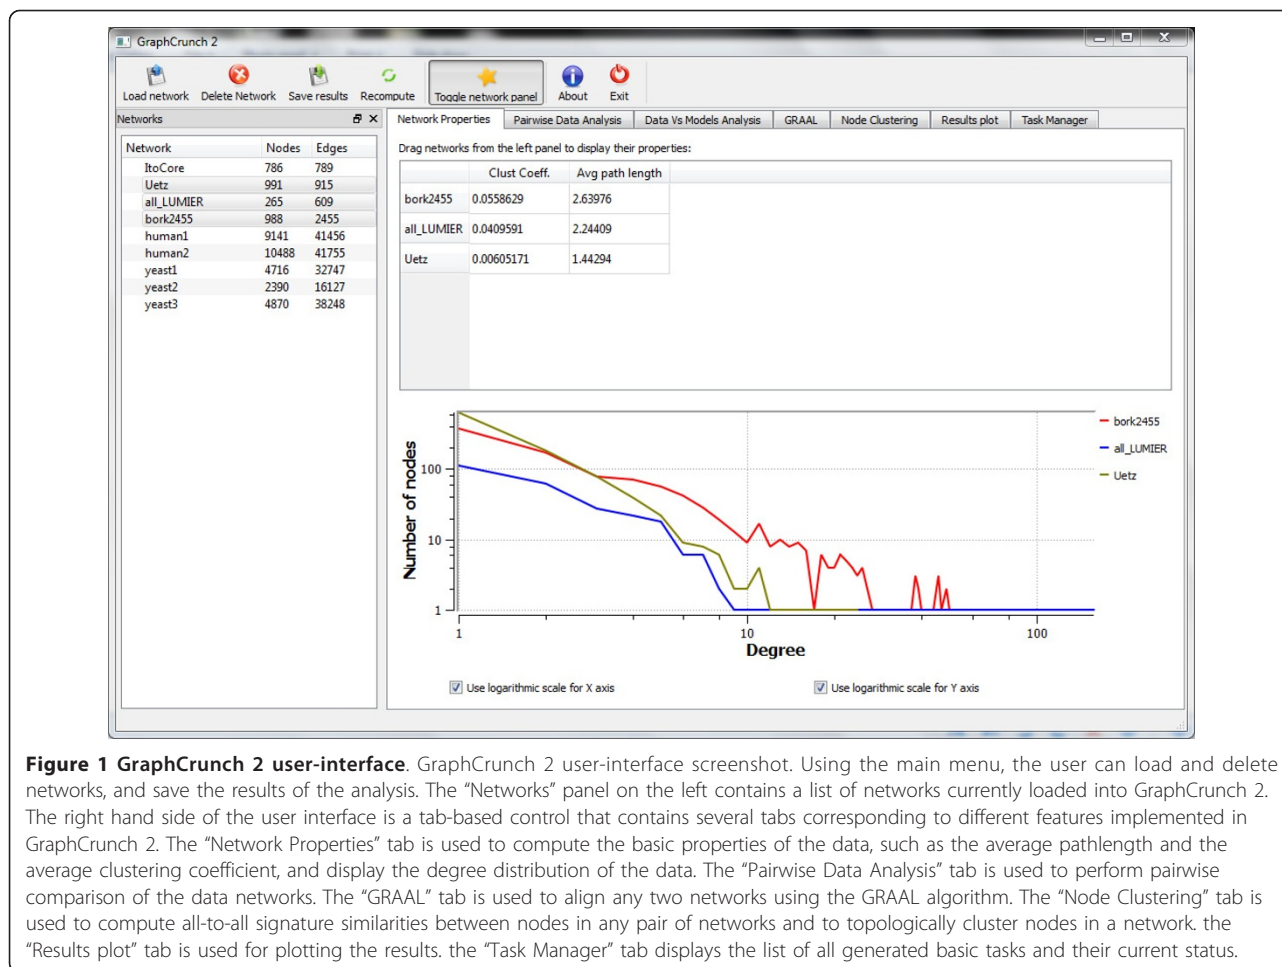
GraphCrunch 2

Load network Delete Network Save results Recompute Toggle network panel About Exit

Networks

| Network | Nodes | Edges |
|---|---|---|
| ItoCore | 786 | 789 |
| Uetz | 991 | 915 |
| all_LUMIER | 265 | 609 |
| bork2455 | 988 | 2455 |
| human1 | 9141 | 41456 |
| human2 | 10488 | 41755 |
| yeast1 | 4716 | 32747 |
| yeast2 | 2390 | 16127 |
| yeast3 | 4870 | 38248 |

Network Properties Pairwise Data Analysis Data Vs Models Analysis GRAAL Node Clustering Results plot Task Manager

Drag networks from the left panel to display their properties:

| | Clust Coeff. | Avg path length |
|---|---|---|
| bork2455 | 0.0558629 | 2.63976 |
| all_LUMIER | 0.0409591 | 2.24409 |
| Uetz | 0.00605171 | 1.44294 |

Number of nodes
100
10
1
1
10
100
Degree
bork2455
all_LUMIER
Uetz

Use logarithmic scale for X axis
Use logarithmic scale for Y axis

**Figure 1 GraphCrunch 2 user-interface**. GraphCrunch 2 user-interface screenshot. Using the main menu, the user can load and delete networks, and save the results of the analysis. The "Networks" panel on the left contains a list of networks currently loaded into GraphCrunch 2. The right hand side of the user interface is a tab-based control that contains several tabs corresponding to different features implemented in GraphCrunch 2. The "Network Properties" tab is used to compute the basic properties of the data, such as the average pathlength and the average clustering coefficient, and display the degree distribution of the data. The "Pairwise Data Analysis" tab is used to perform pairwise comparison of the data networks. The "GRAAL" tab is used to align any two networks using the GRAAL algorithm. The "Node Clustering" tab is used to compute all-to-all signature similarities between nodes in any pair of networks and to topologically cluster nodes in a network. the "Results plot" tab is used for plotting the results. the "Task Manager" tab displays the list of all generated basic tasks and their current status.